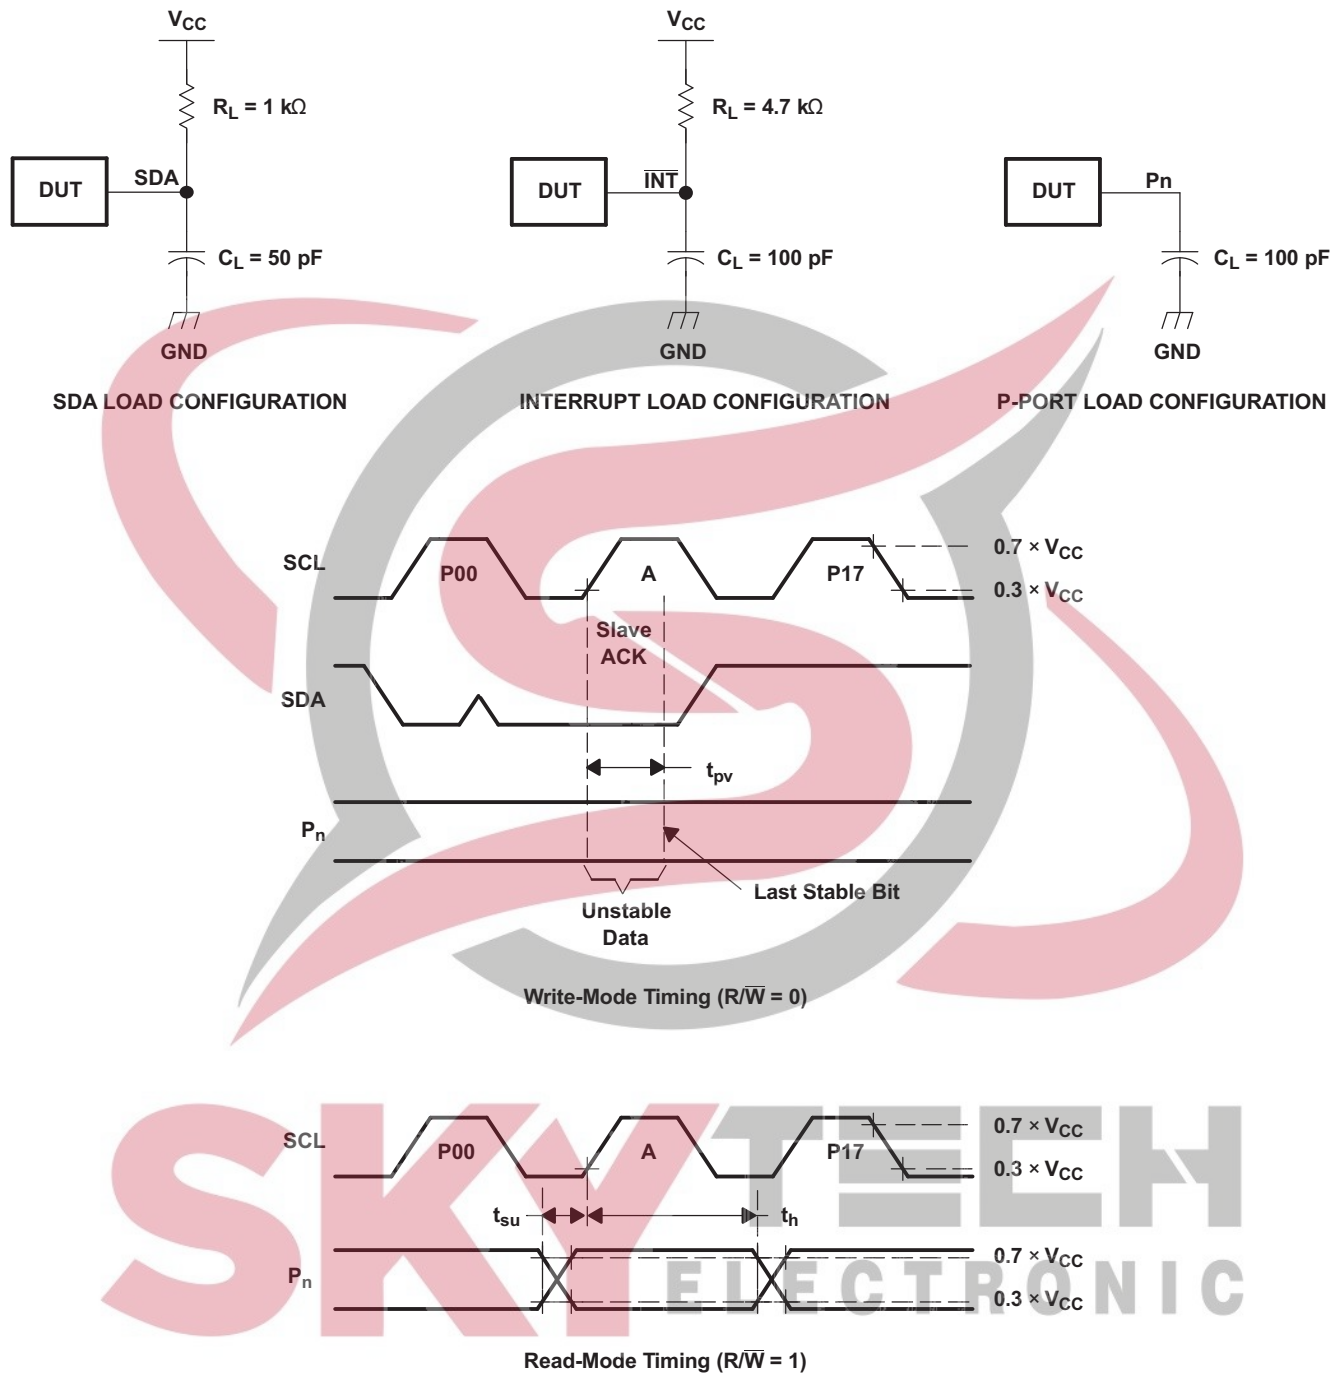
$V_{CC}$

$R_L = 1\ k\Omega$

DUT

SDA

$C_L = 50\ pF$

GND

SDA LOAD CONFIGURATION

$V_{CC}$

$R_L = 4.7\ k\Omega$

DUT

$\overline{INT}$

$C_L = 100\ pF$

GND

INTERRUPT LOAD CONFIGURATION

DUT

Pn

$C_L = 100\ pF$

GND

P-PORT LOAD CONFIGURATION

SCL

P00

A

P17

$0.7 \times V_{CC}$

$0.3 \times V_{CC}$

Slave ACK

SDA

$t_{pv}$

$P_n$

Last Stable Bit

Unstable Data

Write-Mode Timing (R/$\overline{W}$ = 0)

SCL

P00

A

P17

$0.7 \times V_{CC}$

$0.3 \times V_{CC}$

$t_{su}$

$t_h$

$P_n$

$0.7 \times V_{CC}$

$0.3 \times V_{CC}$

SKY TECH ELECTRONIC

Read-Mode Timing (R/$\overline{W}$ = 1)